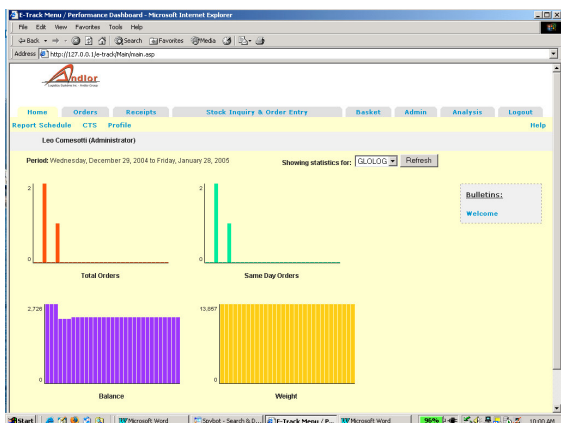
E-Track Menu / Performance Dashboard - Microsoft Internet Explorer

File Edit View Favorites Tools Help

Back Search Favorites Media

Address http://127.0.0.1/e-track/Main/main.asp

Andlor

Home Orders Receipts Stock Inquiry & Order Entry Basket Admin Analysis Logout

Report Schedule CTS Profile Help

Leo Comesotti (Administrator)

Period: Wednesday, December 29, 2004 to Friday, January 28, 2005

Showing statistics for: GLOLOG Refresh

Bulletins:

Welcome

2

0

Total Orders

2

0

Same Day Orders

2,726

0

Balance

13,857

0

Weight

Start Microsoft Word Spybot - Search & D... E-Track Menu / P... Microsoft Word 96% 10:00 AM